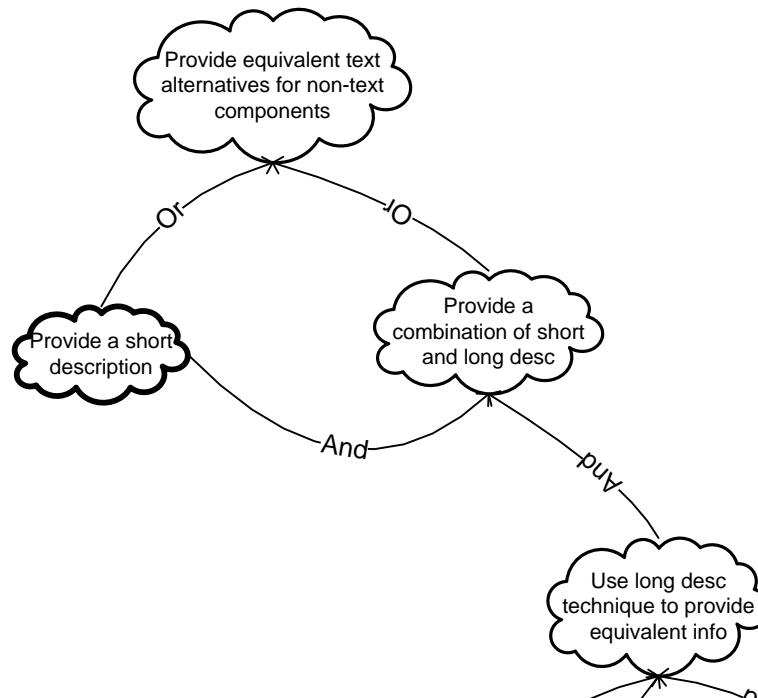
Provide equivalent text alternatives for non-text components

Or

Or

Provide a short description

Provide a combination of short and long desc

And

And

Use long desc technique to provide equivalent info

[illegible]